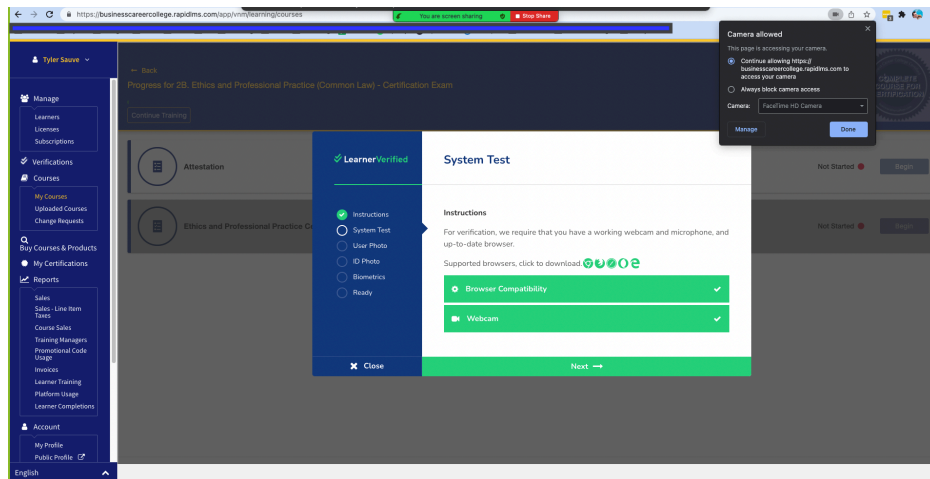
https://businesscareercollege.rapidlms.com/app/vnm/learning/courses

You are screen sharing
Stop Share

Camera allowed
This page is accessing your camera.
Continue allowing https://businesscareercollege.rapidlms.com to access your camera
Always block camera access
Camera: FaceTime HD Camera
Manage
Done

Tyler Sauve

Manage
Learners
Licenses
Subscriptions
Verifications
Courses
My Courses
Uploaded Courses
Change Requests
Buy Courses & Products
My Certifications
Reports
Sales
Sales - Line Item Taxes
Course Sales
Training Managers
Promotional Code Usage
Invoices
Learner Training
Platform Usage
Learner Completions
Account
My Profile
Public Profile
English

← Back
Progress for 2B. Ethics and Professional Practice (Common Law) - Certification Exam
Continue Training

Attestation
Not Started
Begin

Ethics and Professional Practice C
Not Started
Begin

LearnerVerified
Instructions
System Test
User Photo
ID Photo
Biometrics
Ready

System Test

Instructions
For verification, we require that you have a working webcam and microphone, and up-to-date browser.
Supported browsers, click to download.
Browser Compatibility
Webcam

Close
Next →